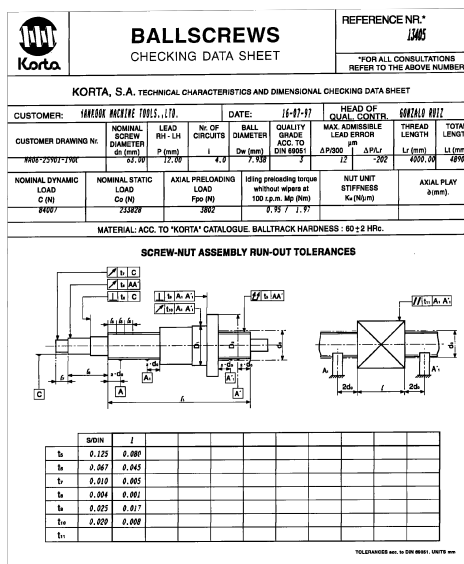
Korta

BALLSCREWS
CHECKING DATA SHEET

REFERENCE NR.*
13405

*FOR ALL CONSULTATIONS REFER TO THE ABOVE NUMBER

KORTA, S.A. TECHNICAL CHARACTERISTICS AND DIMENSIONAL CHECKING DATA SHEET

| CUSTOMER: | HANBOOK MACHINE TOOLS.,LTD. | DATE: | 16-07-97 | HEAD OF QUAL. CONTR. | GONZALO RUIZ |
|---|---|---|---|---|---|

| CUSTOMER DRAWING Nr. | NOMINAL SCREW DIAMETER dn (mm) | LEAD RH - LH P (mm) | Nr. OF CIRCUITS i | BALL DIAMETER Dw (mm) | QUALITY GRADE ACC. TO DIN 69051 | MAX. ADMISSIBLE LEAD ERROR μm ΔP/300 | ΔP/Lr | THREAD LENGTH Lr (mm) | TOTAL LENGT Lt (mm |
|---|---|---|---|---|---|---|---|---|---|
| HA08-25401-190C | 63.00 | 12.00 | 4.0 | 7.938 | 3 | 12 | -202 | 4800.00 | 4890 |

| NOMINAL DYNAMIC LOAD C (N) | NOMINAL STATIC LOAD Co (N) | AXIAL PRELOADING LOAD Fpo (N) | Idling preloading torque whithout wipers at 100 r.p.m. Mp (Nm) | NUT UNIT STIFFNESS Kn (N/μm) | AXIAL PLAY a(mm). |
|---|---|---|---|---|---|
| 84007 | 233828 | 3802 | 0.95 / 1.97 | | |

MATERIAL: ACC. TO "KORTA" CATALOGUE. BALLTRACK HARDNESS: 60±2 HRc.

SCREW-NUT ASSEMBLY RUN-OUT TOLERANCES

t₇ C
t₄ AA'
t₆ C
t₅ A A'
t₁₀ A A'
t₈ AA'
t₁₁ A A'
C
A
A'
A'
l₁
l₆
l₅
l
d₀
d₁
D₁
D₆
2d₀
l
A

| | S/DIN | l | | | | | | | | |
|---|---|---|---|---|---|---|---|---|---|---|
| t₅ | 0.125 | 0.080 | | | | | | | | |
| t₆ | 0.067 | 0.045 | | | | | | | | |
| t₇ | 0.010 | 0.005 | | | | | | | | |
| t₈ | 0.004 | 0.001 | | | | | | | | |
| t₉ | 0.025 | 0.017 | | | | | | | | |
| t₁₀ | 0.020 | 0.008 | | | | | | | | |
| t₁₁ | | | | | | | | | | |

TOLERANCES acc. to DIN 69051. UNITS mm